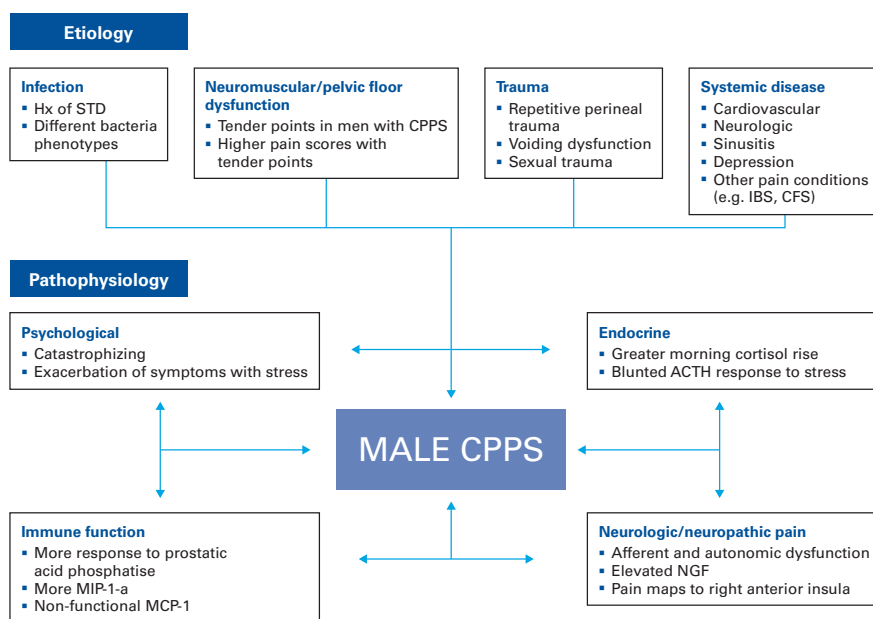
Etiology

Infection
- Hx of STD
- Different bacteria phenotypes

Neuromuscular/pelvic floor dysfunction
- Tender points in men with CPPS
- Higher pain scores with tender points

Trauma
- Repetitive perineal trauma
- Voiding dysfunction
- Sexual trauma

Systemic disease
- Cardiovascular
- Neurologic
- Sinusitis
- Depression
- Other pain conditions (e.g. IBS, CFS)

Pathophysiology

Psychological
- Catastrophizing
- Exacerbation of symptoms with stress

Endocrine
- Greater morning cortisol rise
- Blunted ACTH response to stress

MALE CPPS

Immune function
- More response to prostatic acid phosphatise
- More MIP-1-a
- Non-functional MCP-1

Neurologic/neuropathic pain
- Afferent and autonomic dysfunction
- Elevated NGF
- Pain maps to right anterior insula